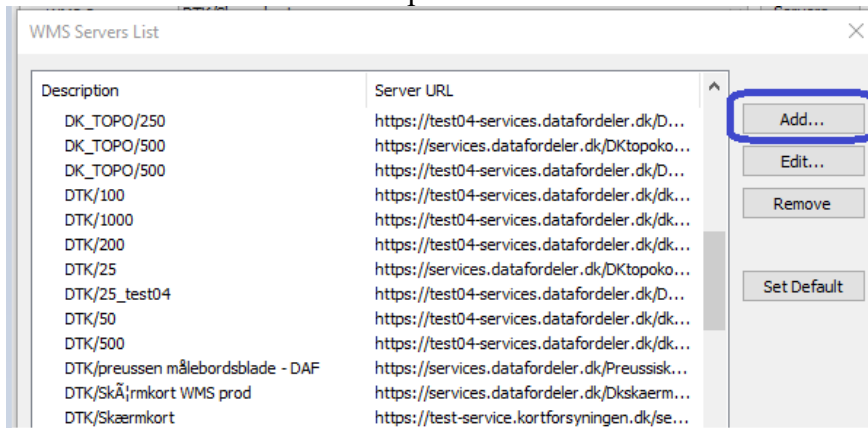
WMS Servers List

| Description | Server URL |
|---|---|
| DK_TOPO/250 | https://test04-services.datafordeler.dk/D... |
| DK_TOPO/500 | https://services.datafordeler.dk/DKtopoko... |
| DK_TOPO/500 | https://test04-services.datafordeler.dk/D... |
| DTK/100 | https://test04-services.datafordeler.dk/dk... |
| DTK/1000 | https://test04-services.datafordeler.dk/dk... |
| DTK/200 | https://test04-services.datafordeler.dk/dk... |
| DTK/25 | https://services.datafordeler.dk/DKtopoko... |
| DTK/25_test04 | https://test04-services.datafordeler.dk/D... |
| DTK/50 | https://test04-services.datafordeler.dk/dk... |
| DTK/500 | https://test04-services.datafordeler.dk/dk... |
| DTK/preussen målebordsblade - DAF | https://services.datafordeler.dk/Preussisk... |
| DTK/SkÃ¦rmkort WMS prod | https://services.datafordeler.dk/Dkskaerm... |
| DTK/Skærmkort | https://test-service.kortforsyningen.dk/se... |

Add...
Edit...
Remove
Set Default